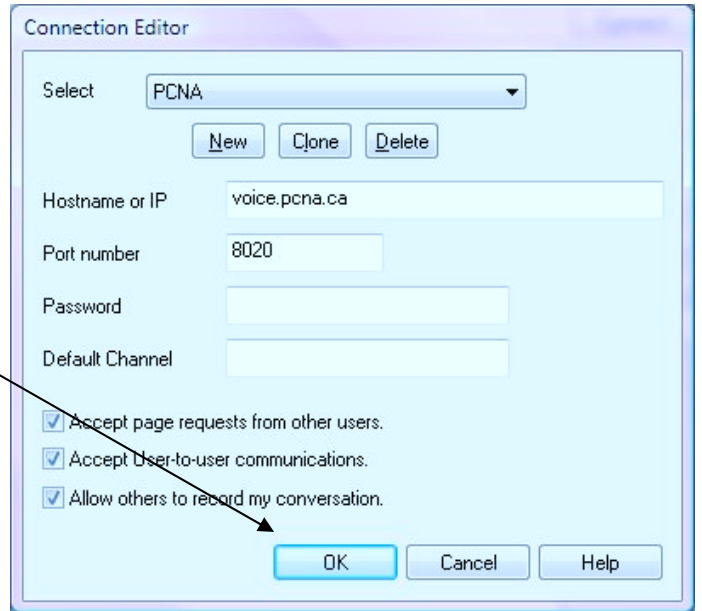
Connection Editor

Select PCNA

New Clone Delete

Hostname or IP voice.pcna.ca

Port number 8020

Password

Default Channel

Accept page requests from other users.

Accept User-to-user communications.

Allow others to record my conversation.

OK Cancel Help